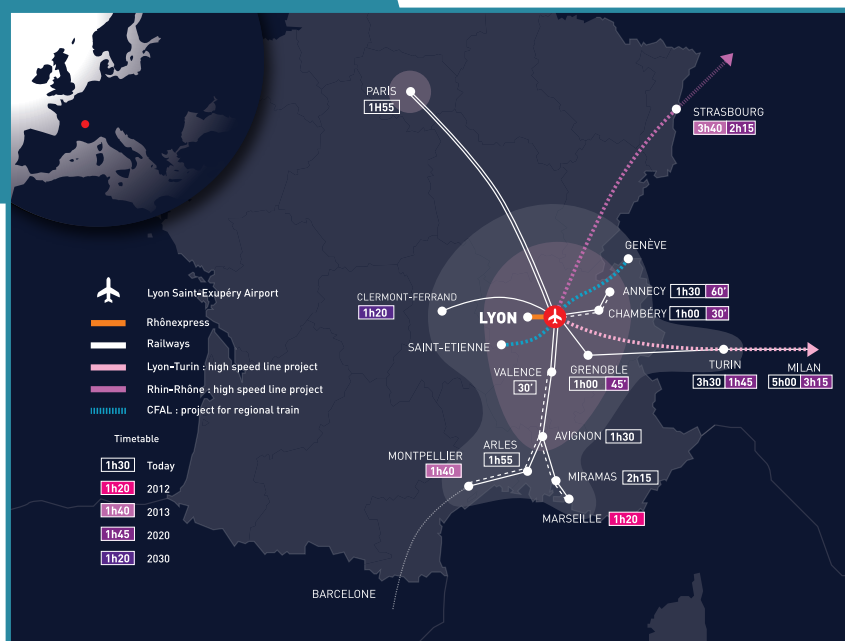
PARIS
1H55

STRASBOURG
3h40 2h15

GENÈVE

CLERMONT-FERRAND
1h20

ANNECY 1h30 60'

LYON

CHAMBÉRY 1h00 30'

SAINT-ETIENNE

TURIN
3h30 1h45

MILAN
5h00 3h15

VALENCE
30'

GRENOBLE
1h00 45'

AVIGNON 1h30

ARLES
1h55

MONTPELLIER
1h40

MIRAMAS 2h15

MARSEILLE 1h20

BARCELONE

Lyon Saint-Exupéry Airport
Rhônexpress
Railways
Lyon-Turin : high speed line project
Rhin-Rhône : high speed line project
CFAL : project for regional train

Timetable
1h30 Today
1h20 2012
1h40 2013
1h45 2020
1h20 2030